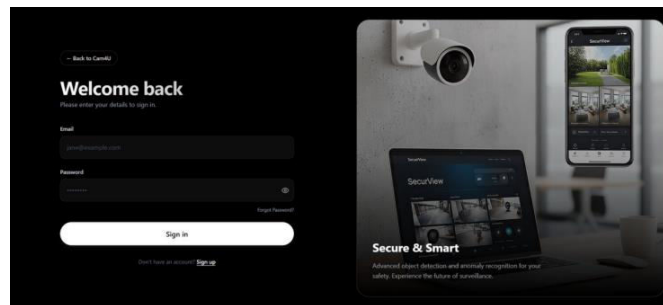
← Back to Cam4U

Welcome back

Please enter your details to sign in.

Email

you@example.com

Password

••••••••

Forgot Password?

Sign in

Don't have an account? Sign up

SecurView

SecurView

SecurView

Secure & Smart

Advanced object detection and anomaly recognition for your safety. Experience the future of surveillance.